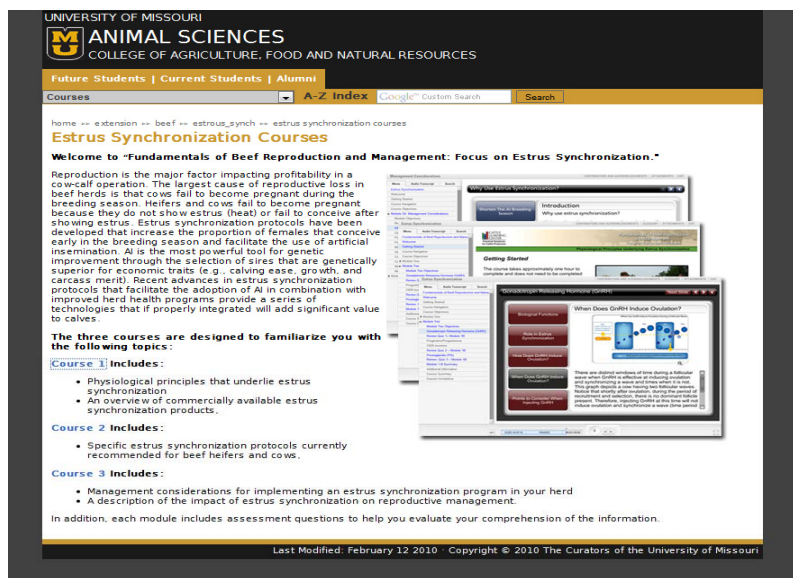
UNIVERSITY OF MISSOURI

MU ANIMAL SCIENCES
COLLEGE OF AGRICULTURE, FOOD AND NATURAL RESOURCES

Future Students | Current Students | Alumni

Courses

A-Z Index

Google Custom Search

Search

home »» extension »» beef »» estrous_synch »» estrus synchronization courses

Estrus Synchronization Courses

Welcome to "Fundamentals of Beef Reproduction and Management: Focus on Estrus Synchronization."

Reproduction is the major factor impacting profitability in a cow-calf operation. The largest cause of reproductive loss in beef herds is that cows fail to become pregnant during the breeding season. Heifers and cows fail to become pregnant because they do not show estrus (heat) or fail to conceive after showing estrus. Estrus synchronization protocols have been developed that increase the proportion of females that conceive early in the breeding season and facilitate the use of artificial insemination. AI is the most powerful tool for genetic improvement through the selection of sires that are genetically superior for economic traits (e.g., calving ease, growth, and carcass merit). Recent advances in estrus synchronization protocols that facilitate the adoption of AI in combination with improved herd health programs provide a series of technologies that if properly integrated will add significant value to calves.

Why Use Estrus Synchronization?

Introduction

Why use estrus synchronization?

Getting Started

The course takes approximately one hour to complete and does not need to be completed

"Gonadotropin Releasing Hormone (GnRH)"

When Does GnRH Induce Ovulation?

Biological Functions

Role in Estrus Synchronization

How Does GnRH Induce Ovulation?

When Does GnRH Induce Ovulation?

Points to Consider When Injecting GnRH

There are distinct windows of time during a follicular wave when GnRH is effective at inducing ovulation and synchronizing a wave and times when it is not. This graph depicts a cow having two follicular waves. Notice that shortly after ovulation, during the period of recruitment and selection, there is no dominant follicle present. Therefore, injecting GnRH at this time will not induce ovulation and synchronize a wave (time period

The three courses are designed to familiarize you with the following topics:

Course 1 Includes:

• Physiological principles that underlie estrus synchronization
• An overview of commercially available estrus synchronization products.

Course 2 Includes:

• Specific estrus synchronization protocols currently recommended for beef heifers and cows.

Course 3 Includes:

• Management considerations for implementing an estrus synchronization program in your herd
• A description of the impact of estrus synchronization on reproductive management.

In addition, each module includes assessment questions to help you evaluate your comprehension of the information.

Last Modified: February 12 2010 · Copyright © 2010 The Curators of the University of Missouri